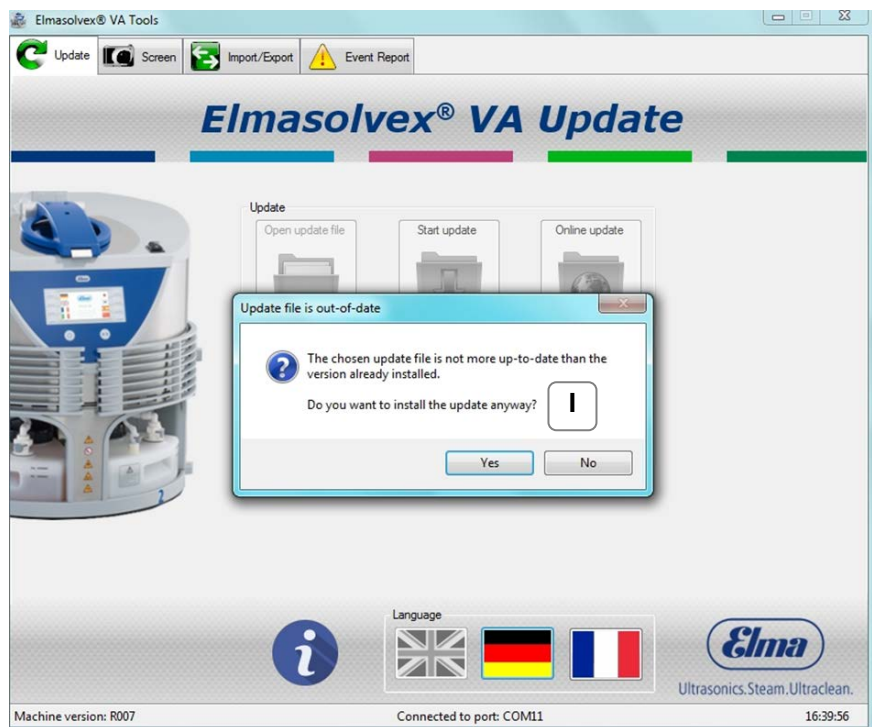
Elmasolvex® VA Tools

Update | Screen | Import/Export | Event Report

Elmasolvex® VA Update

Update

Open update file

Start update

Online update

Update file is out-of-date

The chosen update file is not more up-to-date than the version already installed.

Do you want to install the update anyway?

I

Yes | No

Language

Elma

Ultrasonics.Steam.Ultraclean.

Machine version: R007

Connected to port: COM11

16:39:56